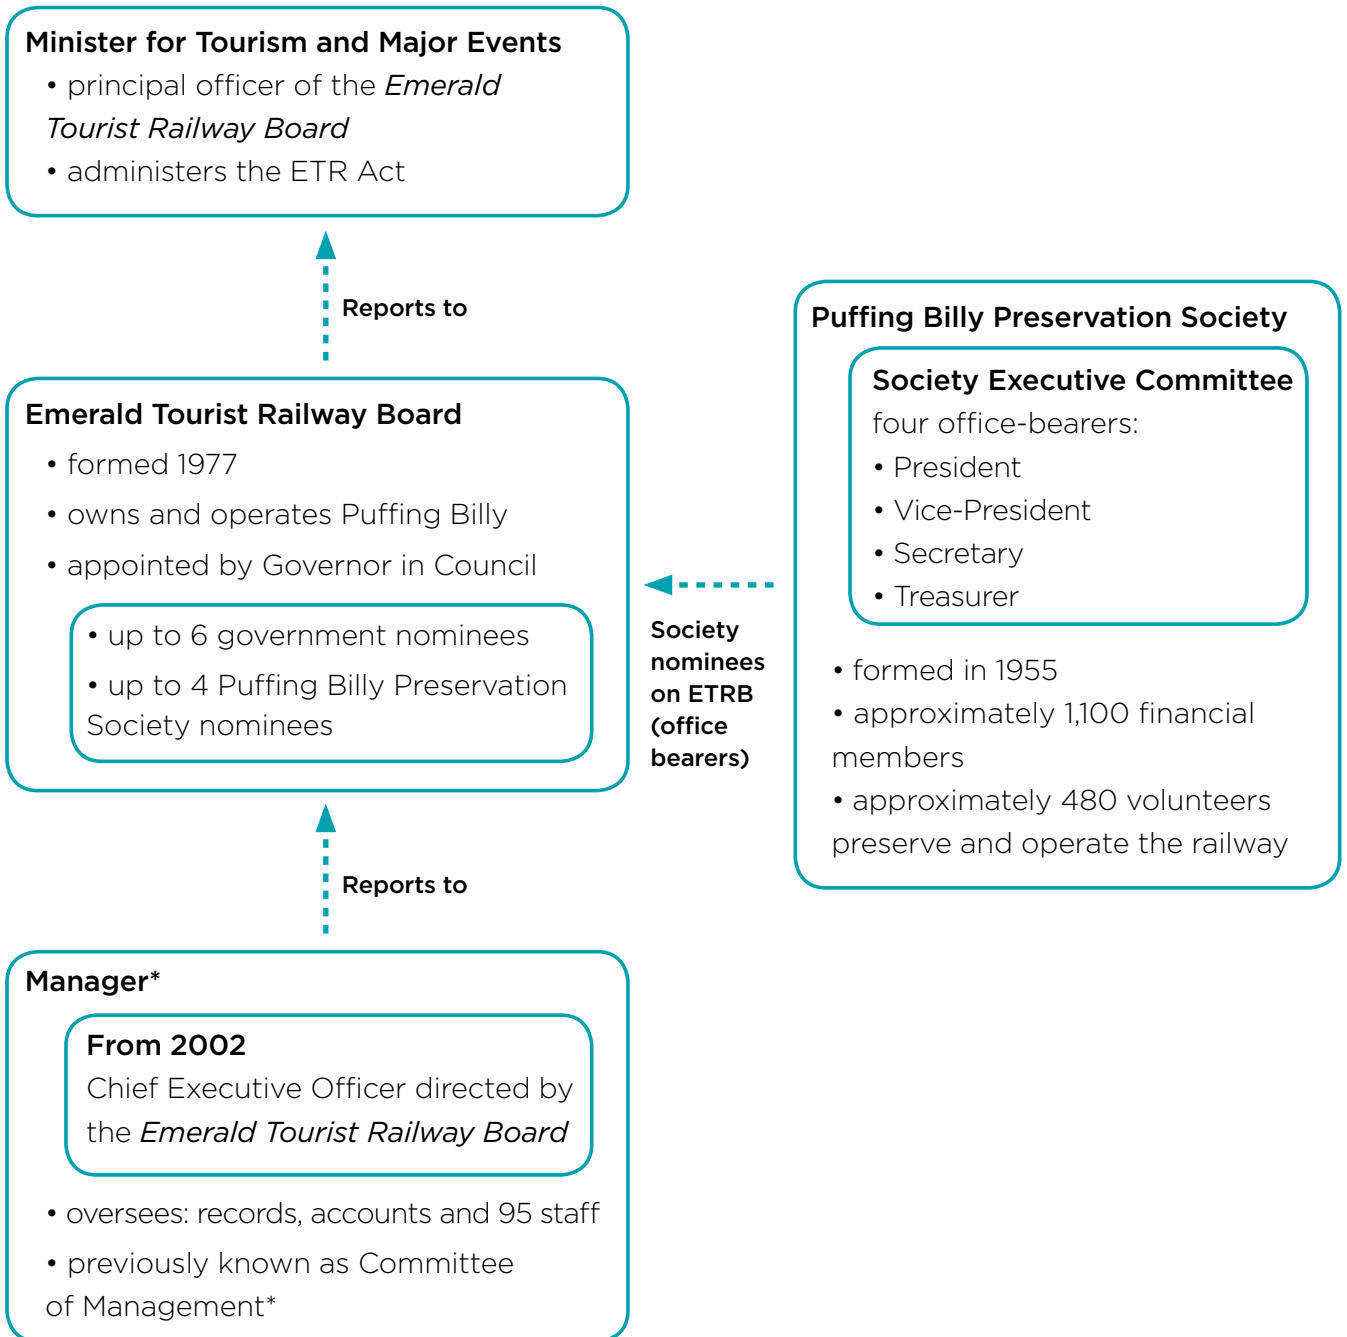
Minister for Tourism and Major Events
• principal officer of the *Emerald Tourist Railway Board*
• administers the ETR Act

Reports to

Emerald Tourist Railway Board
• formed 1977
• owns and operates Puffing Billy
• appointed by Governor in Council

• up to 6 government nominees
• up to 4 Puffing Billy Preservation Society nominees

Reports to

Manager*

From 2002
Chief Executive Officer directed by the *Emerald Tourist Railway Board*

• oversees: records, accounts and 95 staff
• previously known as Committee of Management*

Society nominees on ETRB (office bearers)

Puffing Billy Preservation Society

Society Executive Committee
four office-bearers:
• President
• Vice-President
• Secretary
• Treasurer

• formed in 1955
• approximately 1,100 financial members
• approximately 480 volunteers preserve and operate the railway